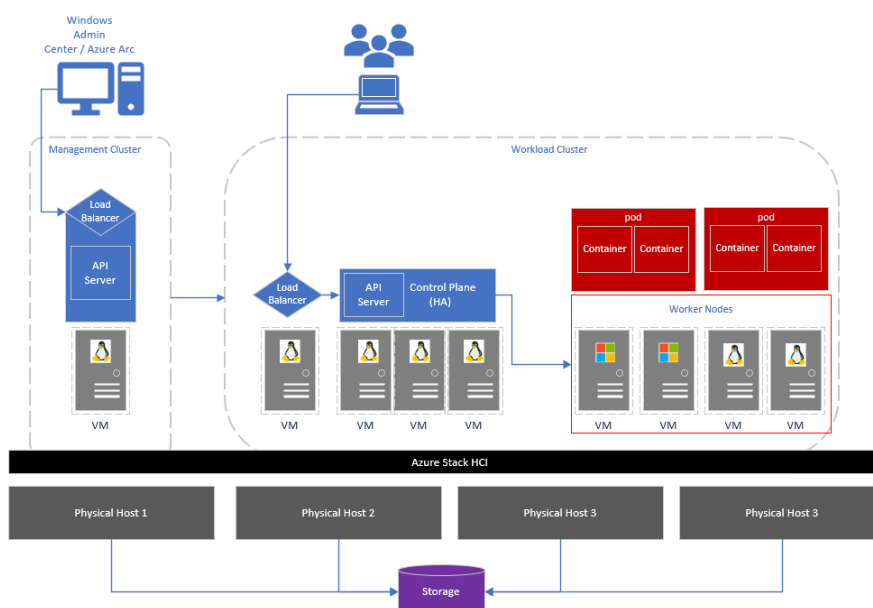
Windows Admin Center / Azure Arc

Management Cluster

Load Balancer

API Server

VM

Workload Cluster

pod

Container

Container

pod

Container

Container

Load Balancer

API Server

Control Plane (HA)

Worker Nodes

VM

VM

VM

VM

VM

VM

VM

VM

Azure Stack HCI

Physical Host 1

Physical Host 2

Physical Host 3

Physical Host 3

Storage